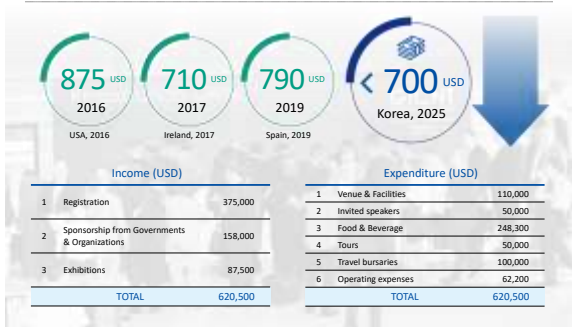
875 USD
2016
USA, 2016

710 USD
2017
Ireland, 2017

790 USD
2019
Spain, 2019

< 700 USD
Korea, 2025

Income (USD)

| | | |
|---|---|---|
| 1 | Registration | 375,000 |
| 2 | Sponsorship from Governments & Organizations | 158,000 |
| 3 | Exhibitions | 87,500 |
| | TOTAL | 620,500 |

Expenditure (USD)

| | | |
|---|---|---|
| 1 | Venue & Facilities | 110,000 |
| 2 | Invited speakers | 50,000 |
| 3 | Food & Beverage | 248,300 |
| 4 | Tours | 50,000 |
| 5 | Travel bursaries | 100,000 |
| 6 | Operating expenses | 62,200 |
| | TOTAL | 620,500 |